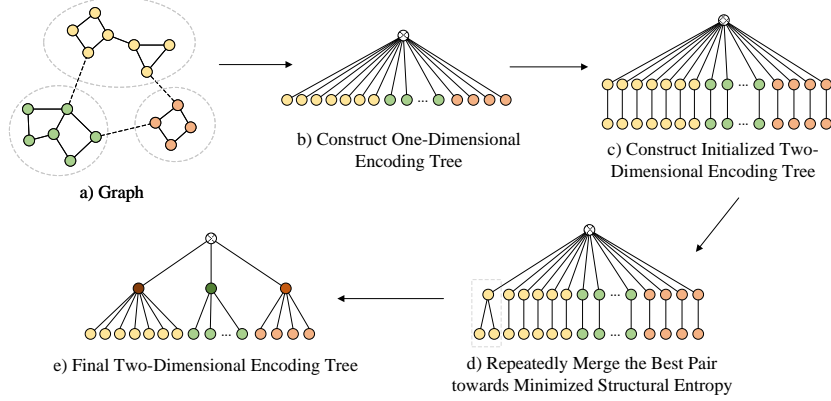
a) Graph

...

b) Construct One-Dimensional Encoding Tree

...

...

c) Construct Initialized Two-Dimensional Encoding Tree

...

...

d) Repeatedly Merge the Best Pair towards Minimized Structural Entropy

...

e) Final Two-Dimensional Encoding Tree